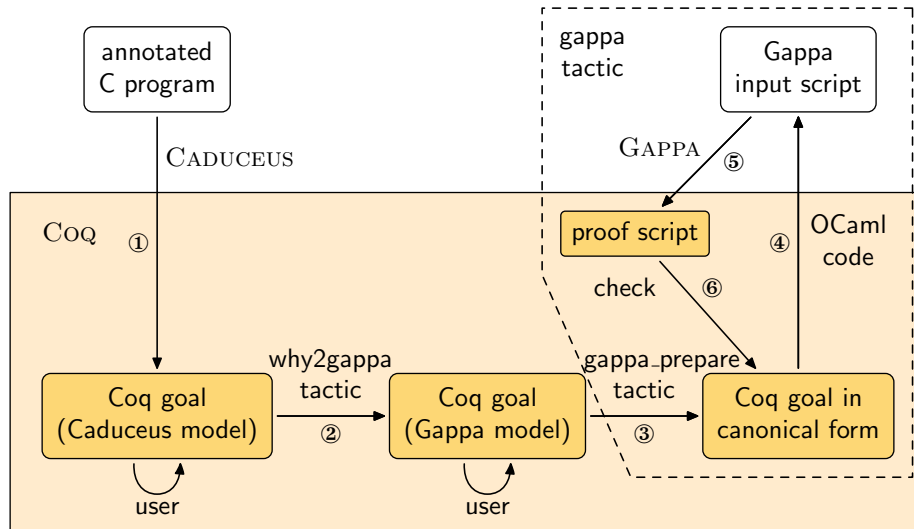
annotated C program

CADUCEUS

gappa tactic

Gappa input script

GAPPA ⑤

COQ ①

proof script

④ OCaml code

check ⑥

why2gappa tactic

gappa_prepare tactic

Coq goal (Caduceus model)

② 

Coq goal (Gappa model)

③

Coq goal in canonical form

user

user